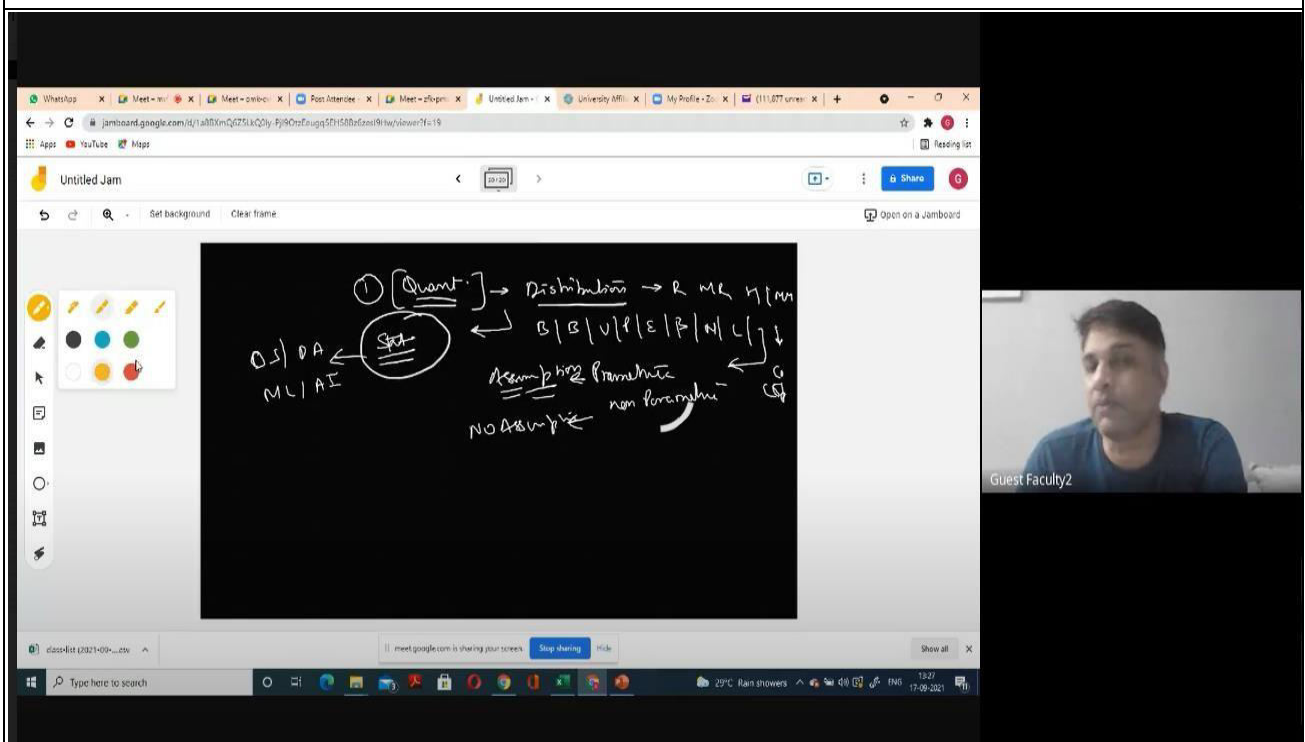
WhatsApp | Meet - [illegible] | Meet - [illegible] | Post Attendee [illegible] | Meet - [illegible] | Untitled Jam - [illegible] | University Affili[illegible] | My Profile - Zo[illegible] | (111,877 unrea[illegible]

jamboard.google.com/d/1a80XmQ6Z5LkQ0ly-Pj9OrzEeugq5EH50Bz6zesI9Hw/viewer?f=19

Apps YouTube Maps

Reading list

Untitled Jam

20/20

Share

Set background Clear frame

Open on a Jamboard

① [Quant.] → Distribution → R MR M[MA

B|B|V|P|E|B|N|L|

Stat

DS|DA

ML|AI

Assumptions Parametric

non Parametric

NO Assumptions

G

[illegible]

Guest Faculty2

class-list (2021-09-....csv

meet.google.com is sharing your screen. Stop sharing Hide

Show all

Type here to search

29°C Rain showers ENG 13:27 17-09-2021